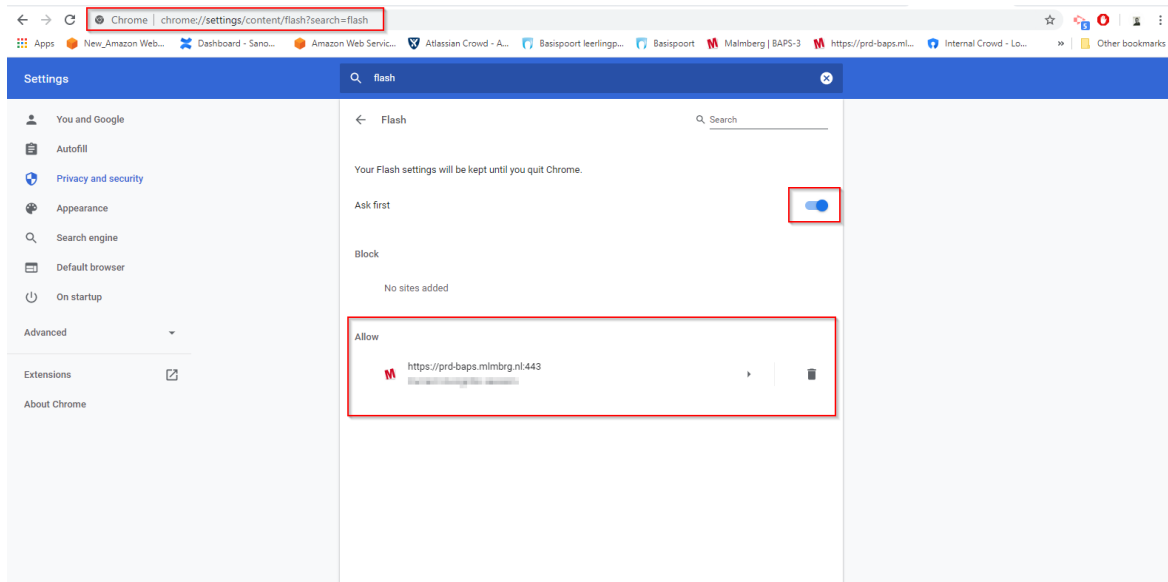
Chrome | chrome://settings/content/flash?search=flash

Apps New_Amazon Web... Dashboard - Sano... Amazon Web Servic... Atlassian Crowd - A... Basispoort leerlingp... Basispoort Malmberg | BAPS-3 https://prd-baps.ml... Internal Crowd - Lo... » Other bookmarks

Settings

flash

You and Google
Autofill
Privacy and security
Appearance
Search engine
Default browser
On startup

Advanced

Extensions
About Chrome

Flash

Search

Your Flash settings will be kept until you quit Chrome.

Ask first

Block

No sites added

Allow

https://prd-baps.mlmbrg.nl:443
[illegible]